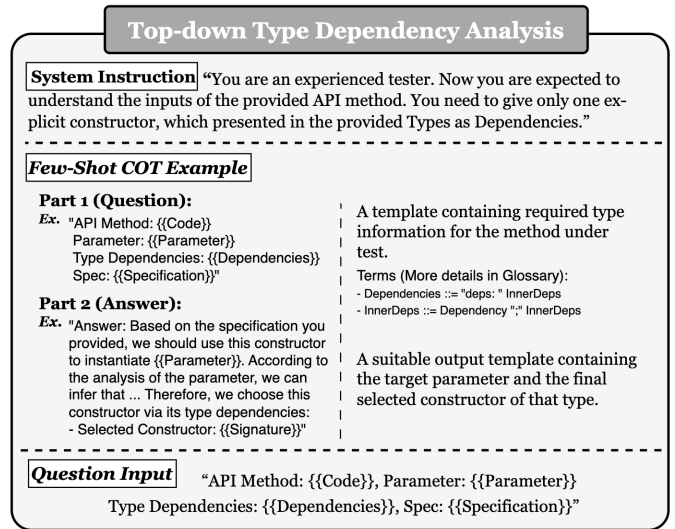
Top-down Type Dependency Analysis

System Instruction "You are an experienced tester. Now you are expected to understand the inputs of the provided API method. You need to give only one explicit constructor, which presented in the provided Types as Dependencies."

Few-Shot COT Example

Part 1 (Question):
Ex. "API Method: {{Code}}
Parameter: {{Parameter}}
Type Dependencies: {{Dependencies}}
Spec: {{Specification}}"

Part 2 (Answer):
Ex. "Answer: Based on the specification you provided, we should use this constructor to instantiate {{Parameter}}. According to the analysis of the parameter, we can infer that ... Therefore, we choose this constructor via its type dependencies:
- Selected Constructor: {{Signature}}"

A template containing required type information for the method under test.

Terms (More details in Glossary):
- Dependencies ::= "deps: " InnerDeps
- InnerDeps ::= Dependency ";" InnerDeps

A suitable output template containing the target parameter and the final selected constructor of that type.

Question Input "API Method: {{Code}}, Parameter: {{Parameter}}
Type Dependencies: {{Dependencies}}, Spec: {{Specification}}"